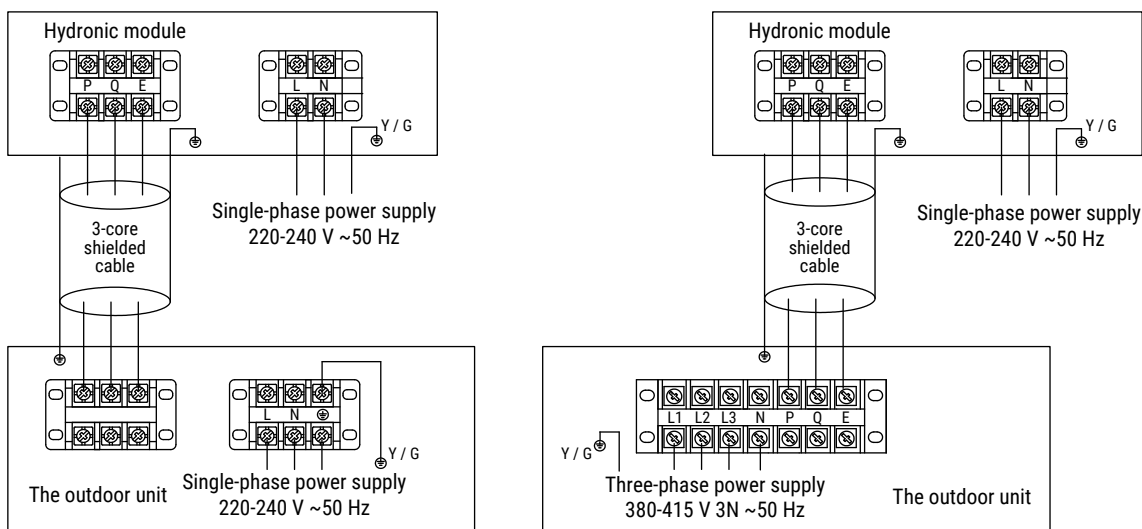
Hydronic module

P Q E

L N

Y / G

3-core shielded cable

Single-phase power supply 220-240 V ~50 Hz

L N ⏚

Y / G

The outdoor unit

Single-phase power supply 220-240 V ~50 Hz

Hydronic module

P Q E

L N

Y / G

3-core shielded cable

Single-phase power supply 220-240 V ~50 Hz

L1 L2 L3 N P Q E

Y / G

Three-phase power supply 380-415 V 3N ~50 Hz

The outdoor unit